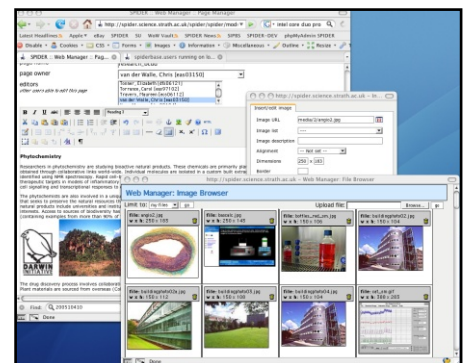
SPIDER - Web Manager - Page Manager

http://spider.science.strath.ac.uk/spider/spider/madr

Intel core duo pro

Latest Headlines Apple eBay SPIDER SU WoW Vault SPIDER News SIPBS SPIDER-DEV phpMyAdmin SPIDER

Disable Cookies CSS Forms Images Information Miscellaneous Outline Resize

SPIDER :: Web Manager :: Pag...

spiderbase.users running on lo...

page owner

van der Walle, Chris [eas03110]

editors

other users able to edit this page

Tanner, Elizabeth [dhb06121]
Torrance, Carol [eaa07102]
Travers, Maureen [exs06111]
van der Walle, Chris [eas03110]

Heading 1

Phytochemistry

Researchers in phytochemistry are studying bioactive natural products. These chemicals are primarily plan observed through collaborative links world-wide. Individual molecules are isolated in a custom built extrac identified using NMR spectroscopy. Rapid ... therapeutic targets in models of inflammatory ... cell signalling and transcriptional responses to ...

The phytochemicals are also involved in a unique ... that seeks to preserve the natural resources fo... natural products resources world-wide. As an exa... interests. Access to sources of biodiversity has ... (containing examples from more than 80% of ...

DARWIN INITIATIVE

The drug discovery process involves collaborati... Plant materials are sourced from overseas (Cub...

Find: 200510430

Done

Insert/edit image

Image URL media/2/anpo2.jpg

Image list

Image description

Alignment -- Not set --

Dimensions 250 x 183

Border

Web Manager: Image Browser

http://spider.science.strath.ac.uk/spider/spider/madr

Limit to: my files go

Upload file: Browse... go

file: anpo2.jpg w x h: 250 x 183

file: beakr.jpg w x h: 250 x 165

file: bottles_med_cm.jpg w x h: 150 x 100

file: buildingphoto02.jpg w x h: 150 x 104

file: buildingphoto02a.jpg w x h: 150 x 112

file: buildingphoto03.jpg w x h: 150 x 104

file: buildingphoto04.jpg w x h: 150 x 104

file: cell_ss.gif w x h: 180 x 205

Done